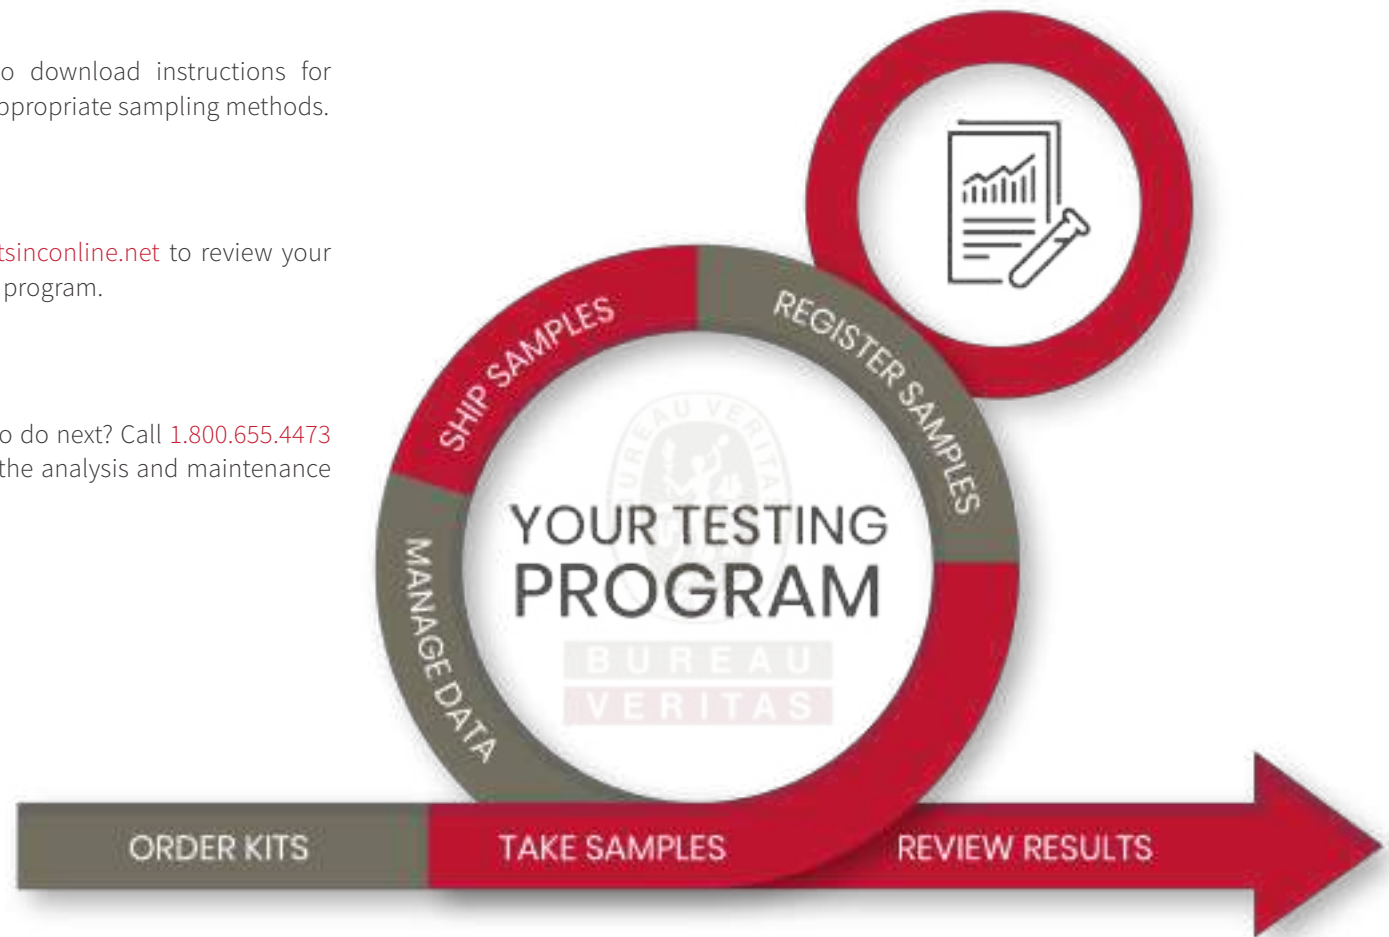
o download instructions for ppropriate sampling methods.

tsinconline.net to review your program.

o do next? Call 1.800.655.4473 the analysis and maintenance

SHIP SAMPLES

REGISTER SAMPLES

MANAGE DATA

YOUR TESTING PROGRAM

BUREAU VERITAS

ORDER KITS

TAKE SAMPLES

REVIEW RESULTS